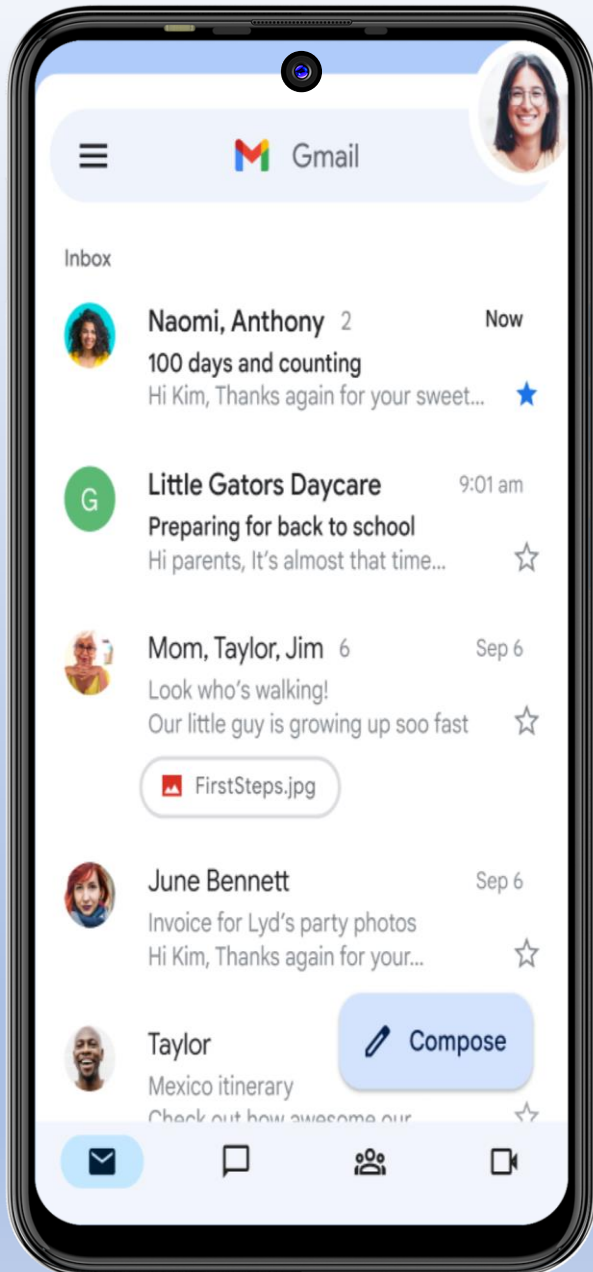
Gmail

Inbox

Naomi, Anthony 2
Now
100 days and counting
Hi Kim, Thanks again for your sweet...

G
Little Gators Daycare
9:01 am
Preparing for back to school
Hi parents, It's almost that time...

Mom, Taylor, Jim 6
Sep 6
Look who's walking!
Our little guy is growing up soo fast

FirstSteps.jpg

June Bennett
Sep 6
Invoice for Lyd's party photos
Hi Kim, Thanks again for your...

Taylor
Mexico itinerary
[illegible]

Compose